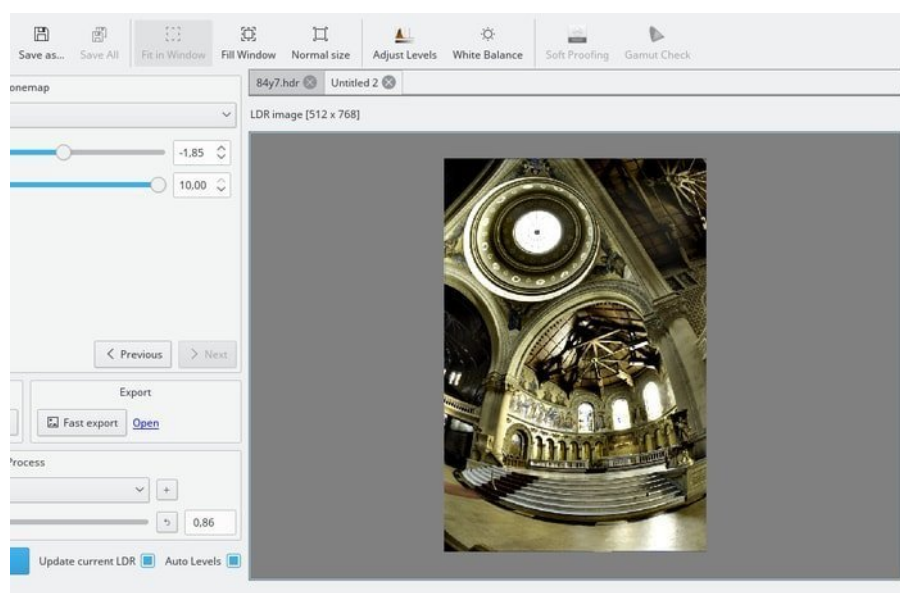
Save as... Save All Fit in Window Fill Window Normal size Adjust Levels White Balance Soft Proofing Gamut Check

onemap

84y7.hdr Untitled 2

LDR image [512 x 768]

-1,85

10,00

< Previous > Next

Export

Fast export Open

Process

+

0,86

Update current LDR Auto Levels